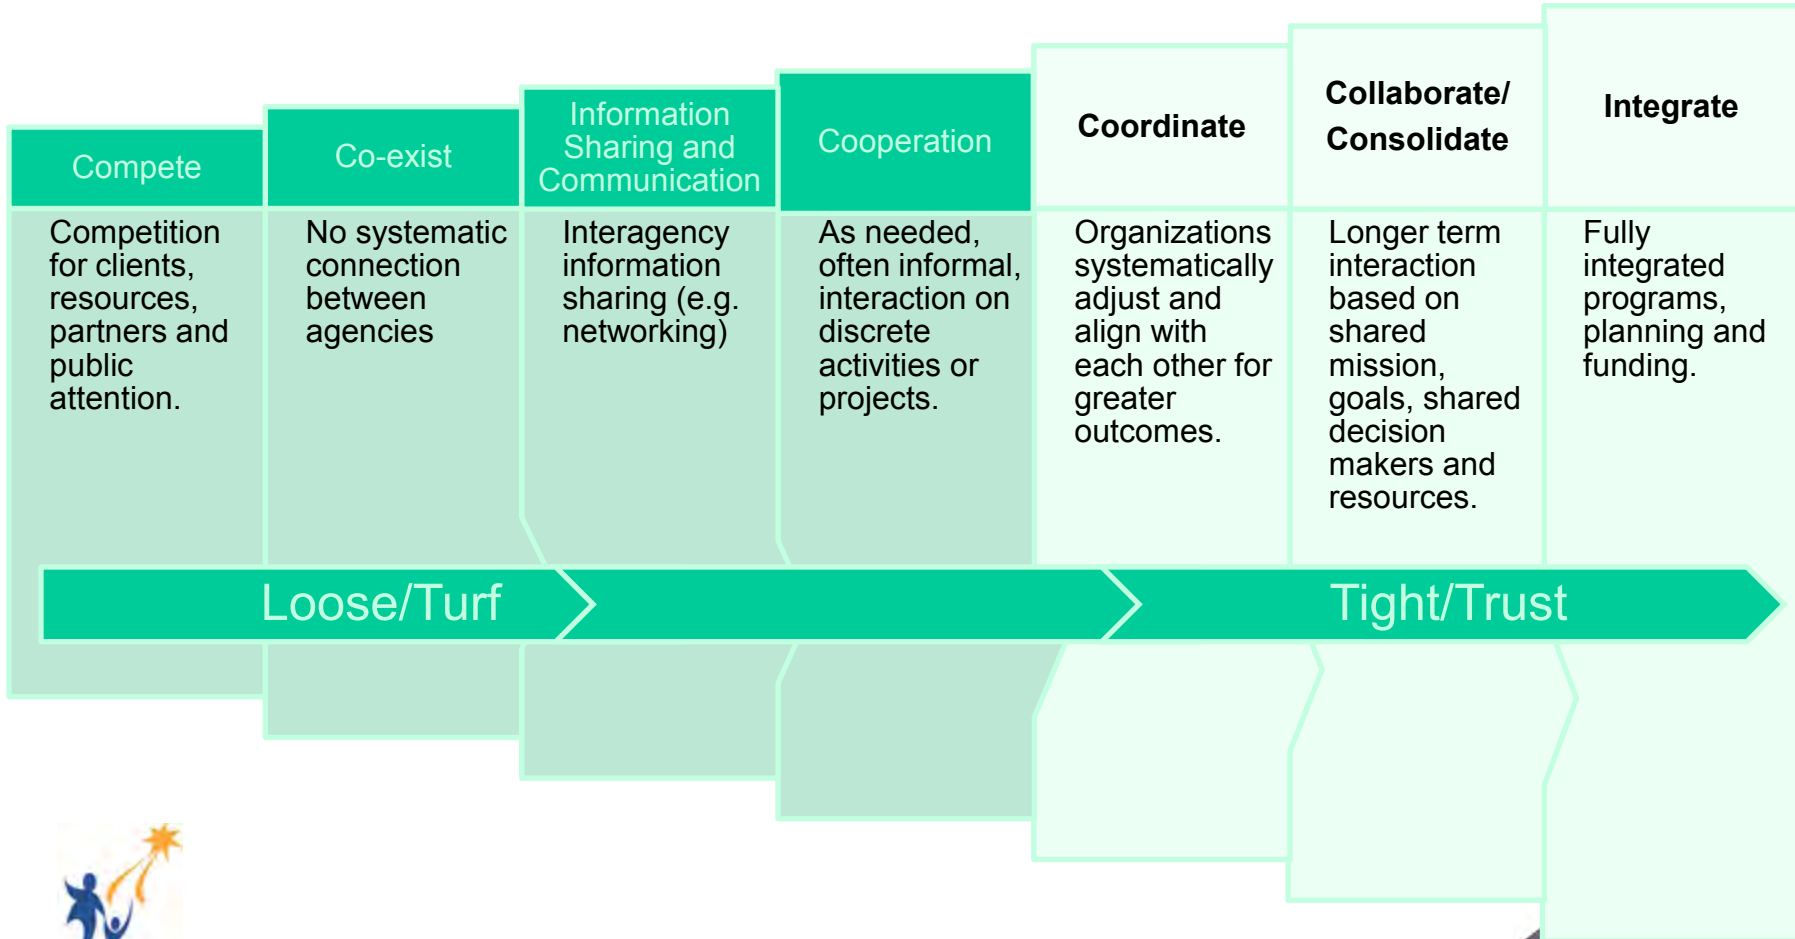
| Compete | Co-exist | Information Sharing and Communication | Cooperation | Coordinate | Collaborate/ Consolidate | Integrate |
|---|---|---|---|---|---|---|
| Competition for clients, resources, partners and public attention. | No systematic connection between agencies | Interagency information sharing (e.g. networking) | As needed, often informal, interaction on discrete activities or projects. | Organizations systematically adjust and align with each other for greater outcomes. | Longer term interaction based on shared mission, goals, shared decision makers and resources. | Fully integrated programs, planning and funding. |

Loose/Turf

Tight/Trust